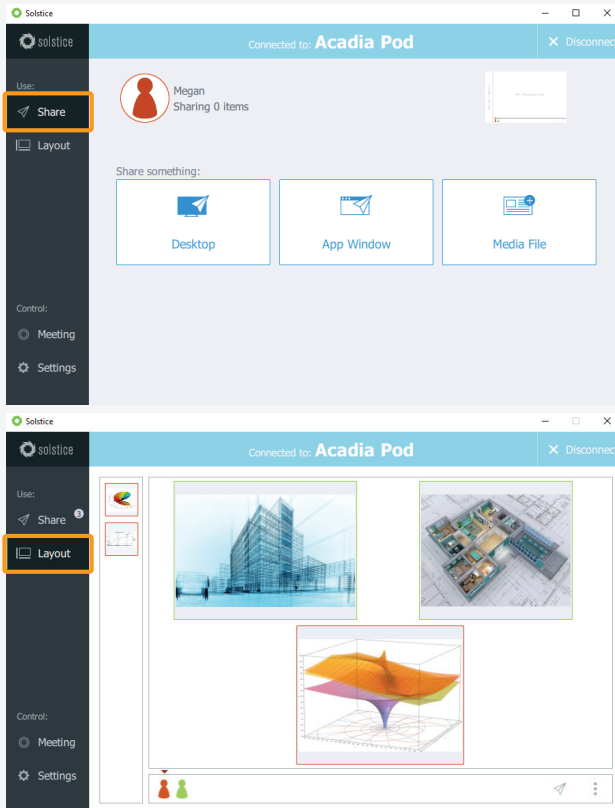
Solstice

solstice

Connected to: Acadia Pod

✕ Disconnect

Use:

Share

Layout

Megan
Sharing 0 items

Share something:

Desktop

App Window

Media File

Control:

Meeting

Settings

Solstice

solstice

Connected to: Acadia Pod

✕ Disconnect

Use:

Share 3

Layout

Control:

Meeting

Settings